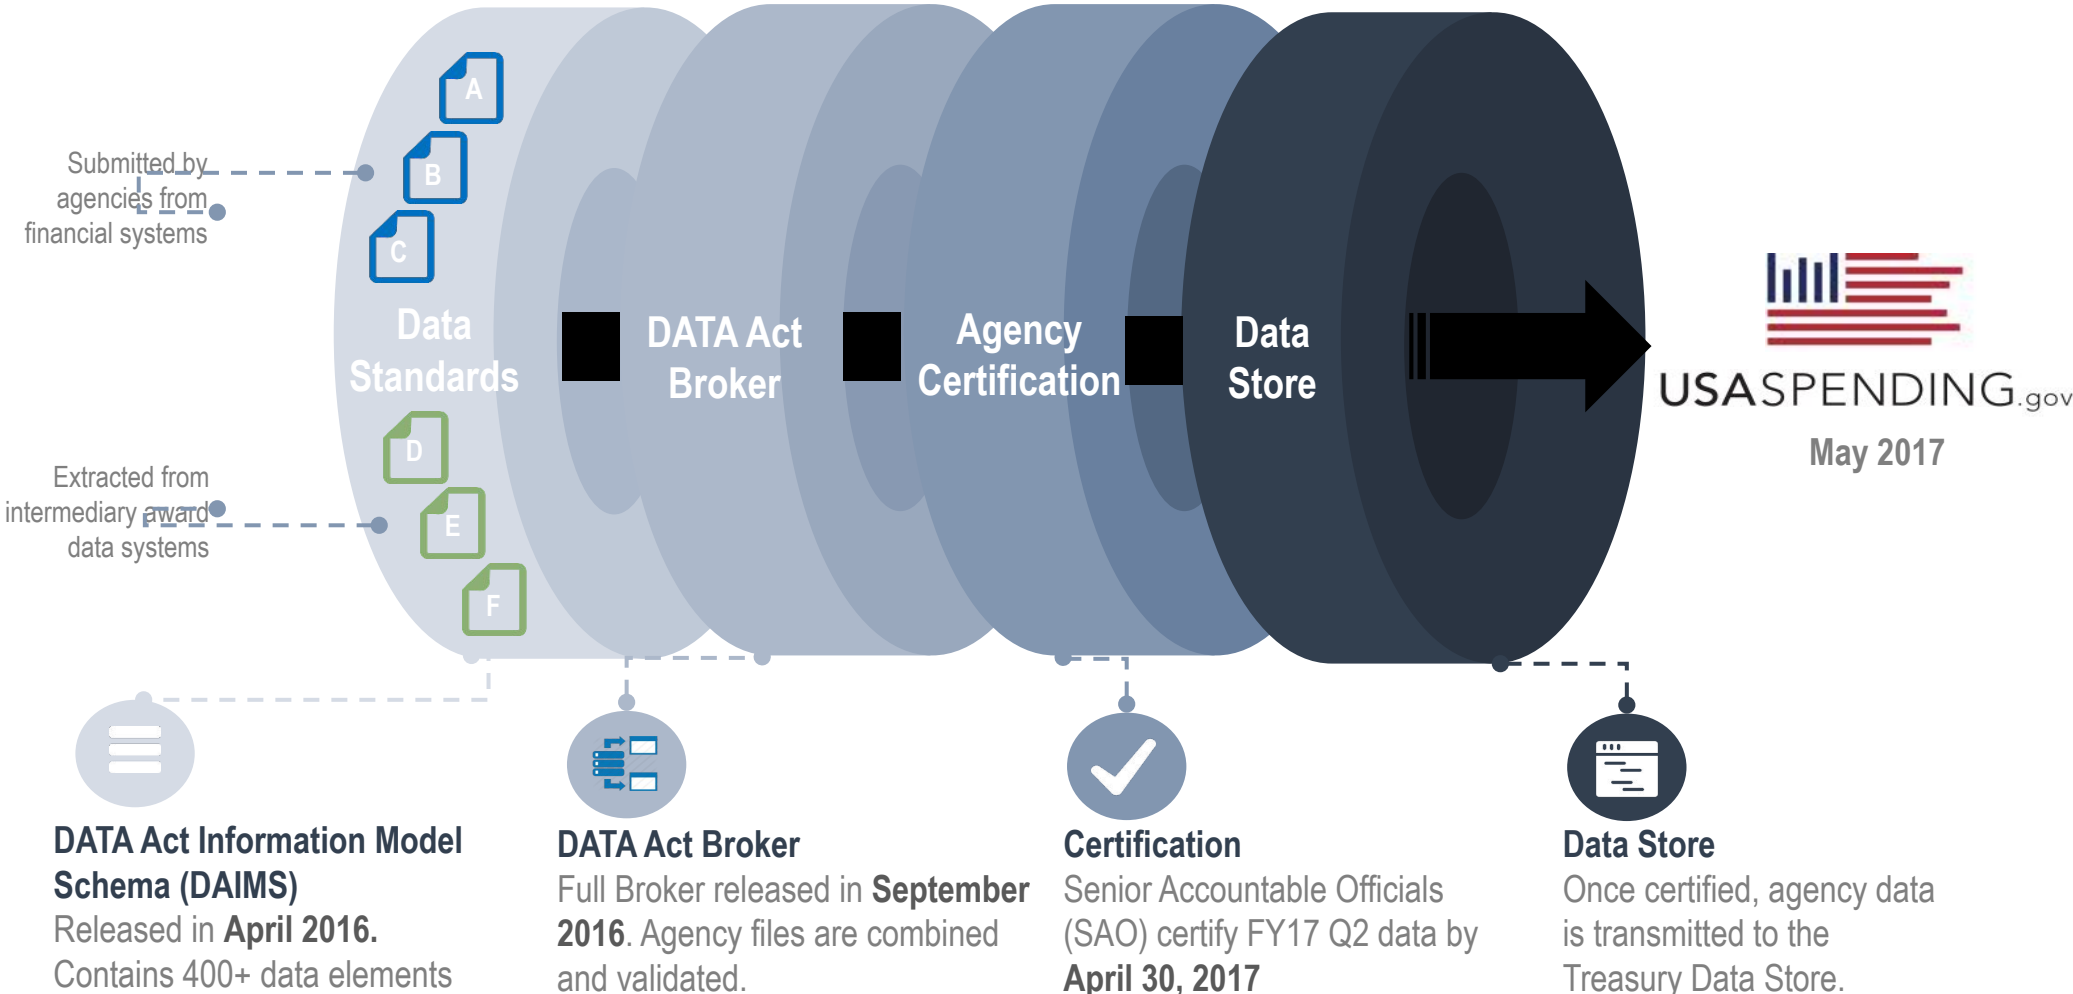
Submitted by agencies from financial systems

A

B

C

Data Standards

D

E

F

Extracted from intermediary award data systems

DATA Act Broker

Agency Certification

Data Store

USASPENDING.gov

May 2017

DATA Act Information Model Schema (DAIMS)
Released in **April 2016.**
Contains 400+ data elements

DATA Act Broker
Full Broker released in **September 2016**. Agency files are combined and validated.

Certification
Senior Accountable Officials (SAO) certify FY17 Q2 data by **April 30, 2017**

Data Store
Once certified, agency data is transmitted to the Treasury Data Store.